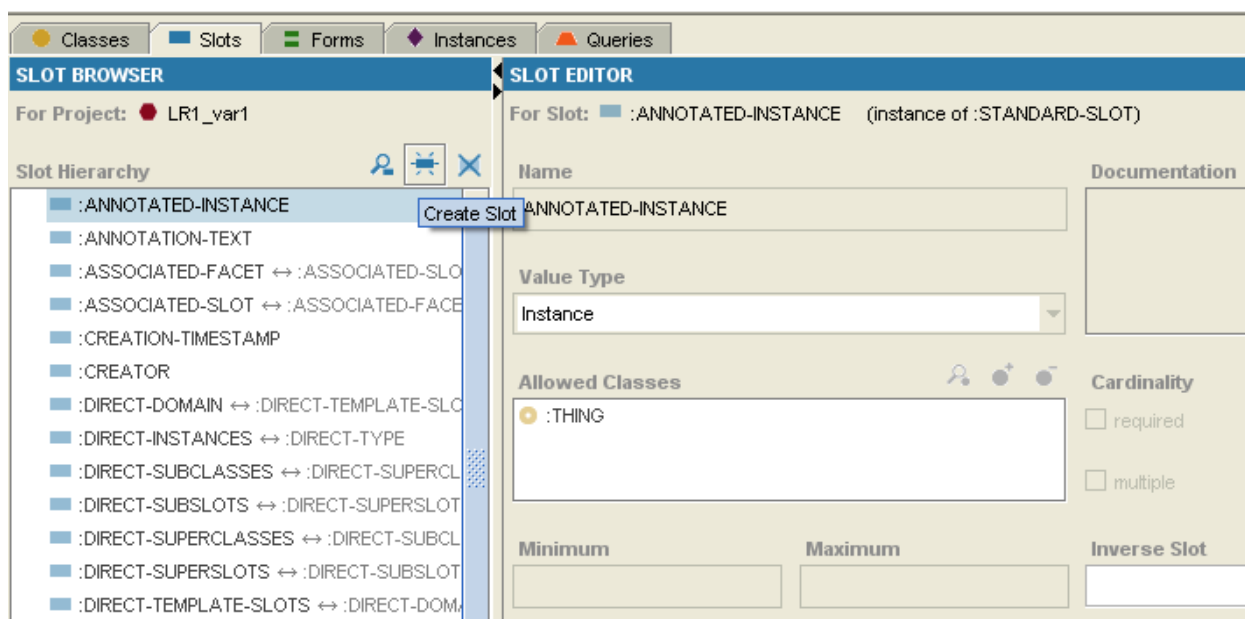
Classes Slots Forms Instances Queries

SLOT BROWSER

For Project: LR1_var1

Slot Hierarchy

:ANNOTATED-INSTANCE
:ANNOTATION-TEXT
:ASSOCIATED-FACET ↔ :ASSOCIATED-SLO
:ASSOCIATED-SLOT ↔ :ASSOCIATED-FACE
:CREATION-TIMESTAMP
:CREATOR
:DIRECT-DOMAIN ↔ :DIRECT-TEMPLATE-SLO
:DIRECT-INSTANCES ↔ :DIRECT-TYPE
:DIRECT-SUBCLASSES ↔ :DIRECT-SUPERCL
:DIRECT-SUBSLOTS ↔ :DIRECT-SUPERSLOT
:DIRECT-SUPERCLASSES ↔ :DIRECT-SUBCL
:DIRECT-SUPERSLOTS ↔ :DIRECT-SUBSLOT
:DIRECT-TEMPLATE-SLOTS ↔ :DIRECT-DOMA

Create Slot

SLOT EDITOR

For Slot: :ANNOTATED-INSTANCE (instance of :STANDARD-SLOT)

Name
ANNOTATED-INSTANCE

Documentation

Value Type
Instance

Allowed Classes
:THING

Cardinality
required
multiple

Minimum

Maximum

Inverse Slot